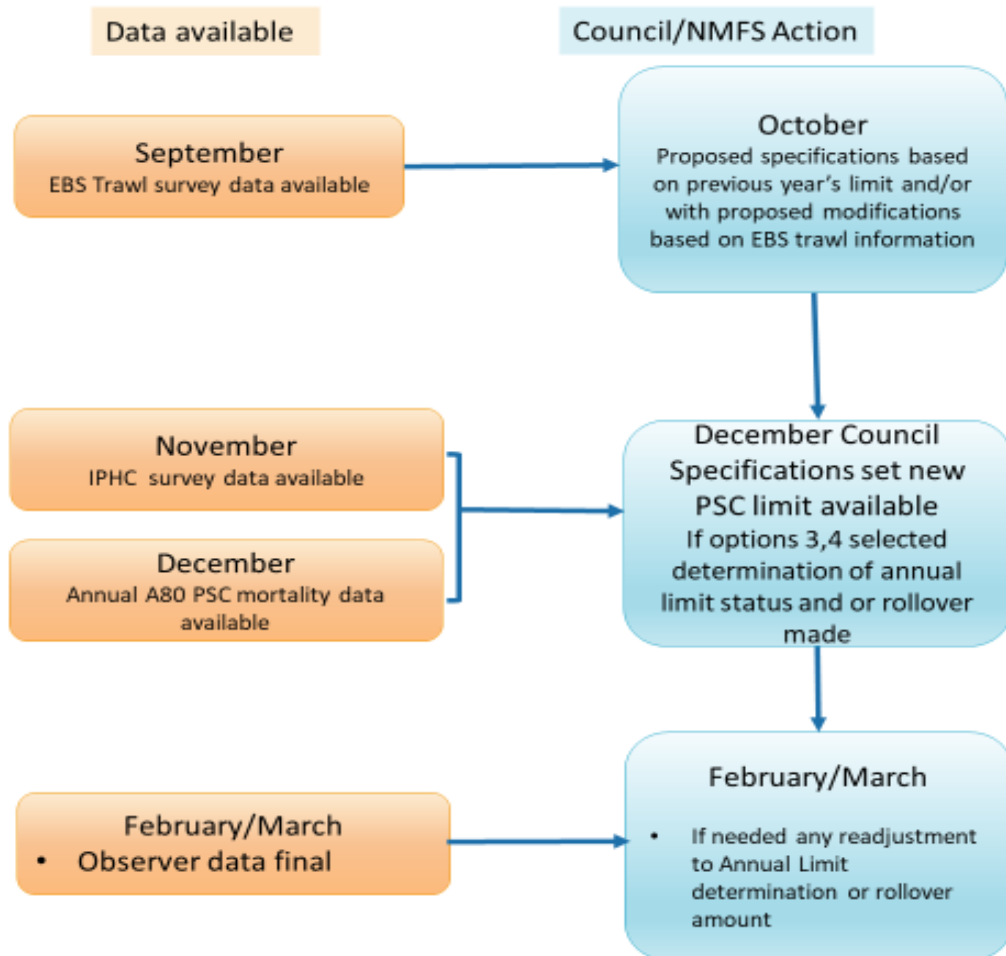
Data available

Council/NMFS Action

September
EBS Trawl survey data available

October
Proposed specifications based on previous year's limit and/or with proposed modifications based on EBS trawl information

November
IPHC survey data available

December
Annual A80 PSC mortality data available

December Council Specifications set new PSC limit available
If options 3,4 selected determination of annual limit status and or rollover made

February/March
• Observer data final

February/March
• If needed any readjustment to Annual Limit determination or rollover amount